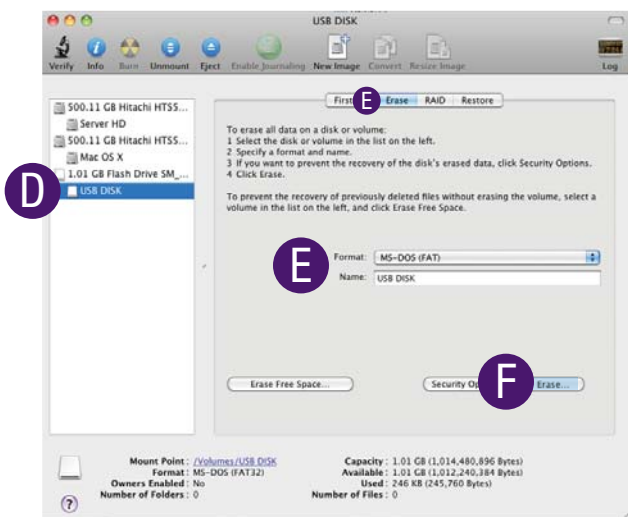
USB DISK

Verify Info Burn Unmount Eject Enable Journaling New Image Convert Resize Image Log

500.11 GB Hitachi HTS5...
Server HD
500.11 GB Hitachi HTS5...
Mac OS X
1.01 GB Flash Drive SM_...
USB DISK

D

First E Erase RAID Restore

To erase all data on a disk or volume:
1 Select the disk or volume in the list on the left.
2 Specify a format and name.
3 If you want to prevent the recovery of the disk's erased data, click Security Options.
4 Click Erase.

To prevent the recovery of previously deleted files without erasing the volume, select a volume in the list on the left, and click Erase Free Space.

E

Format: MS-DOS (FAT)
Name: USB DISK

Erase Free Space...

Security Op F Erase...

Mount Point : /Volumes/USB DISK
Format : MS-DOS (FAT32)
Owners Enabled : No
Number of Folders : 0

Capacity : 1.01 GB (1,014,480,896 Bytes)
Available : 1.01 GB (1,012,240,384 Bytes)
Used : 246 KB (245,760 Bytes)
Number of Files : 0

?